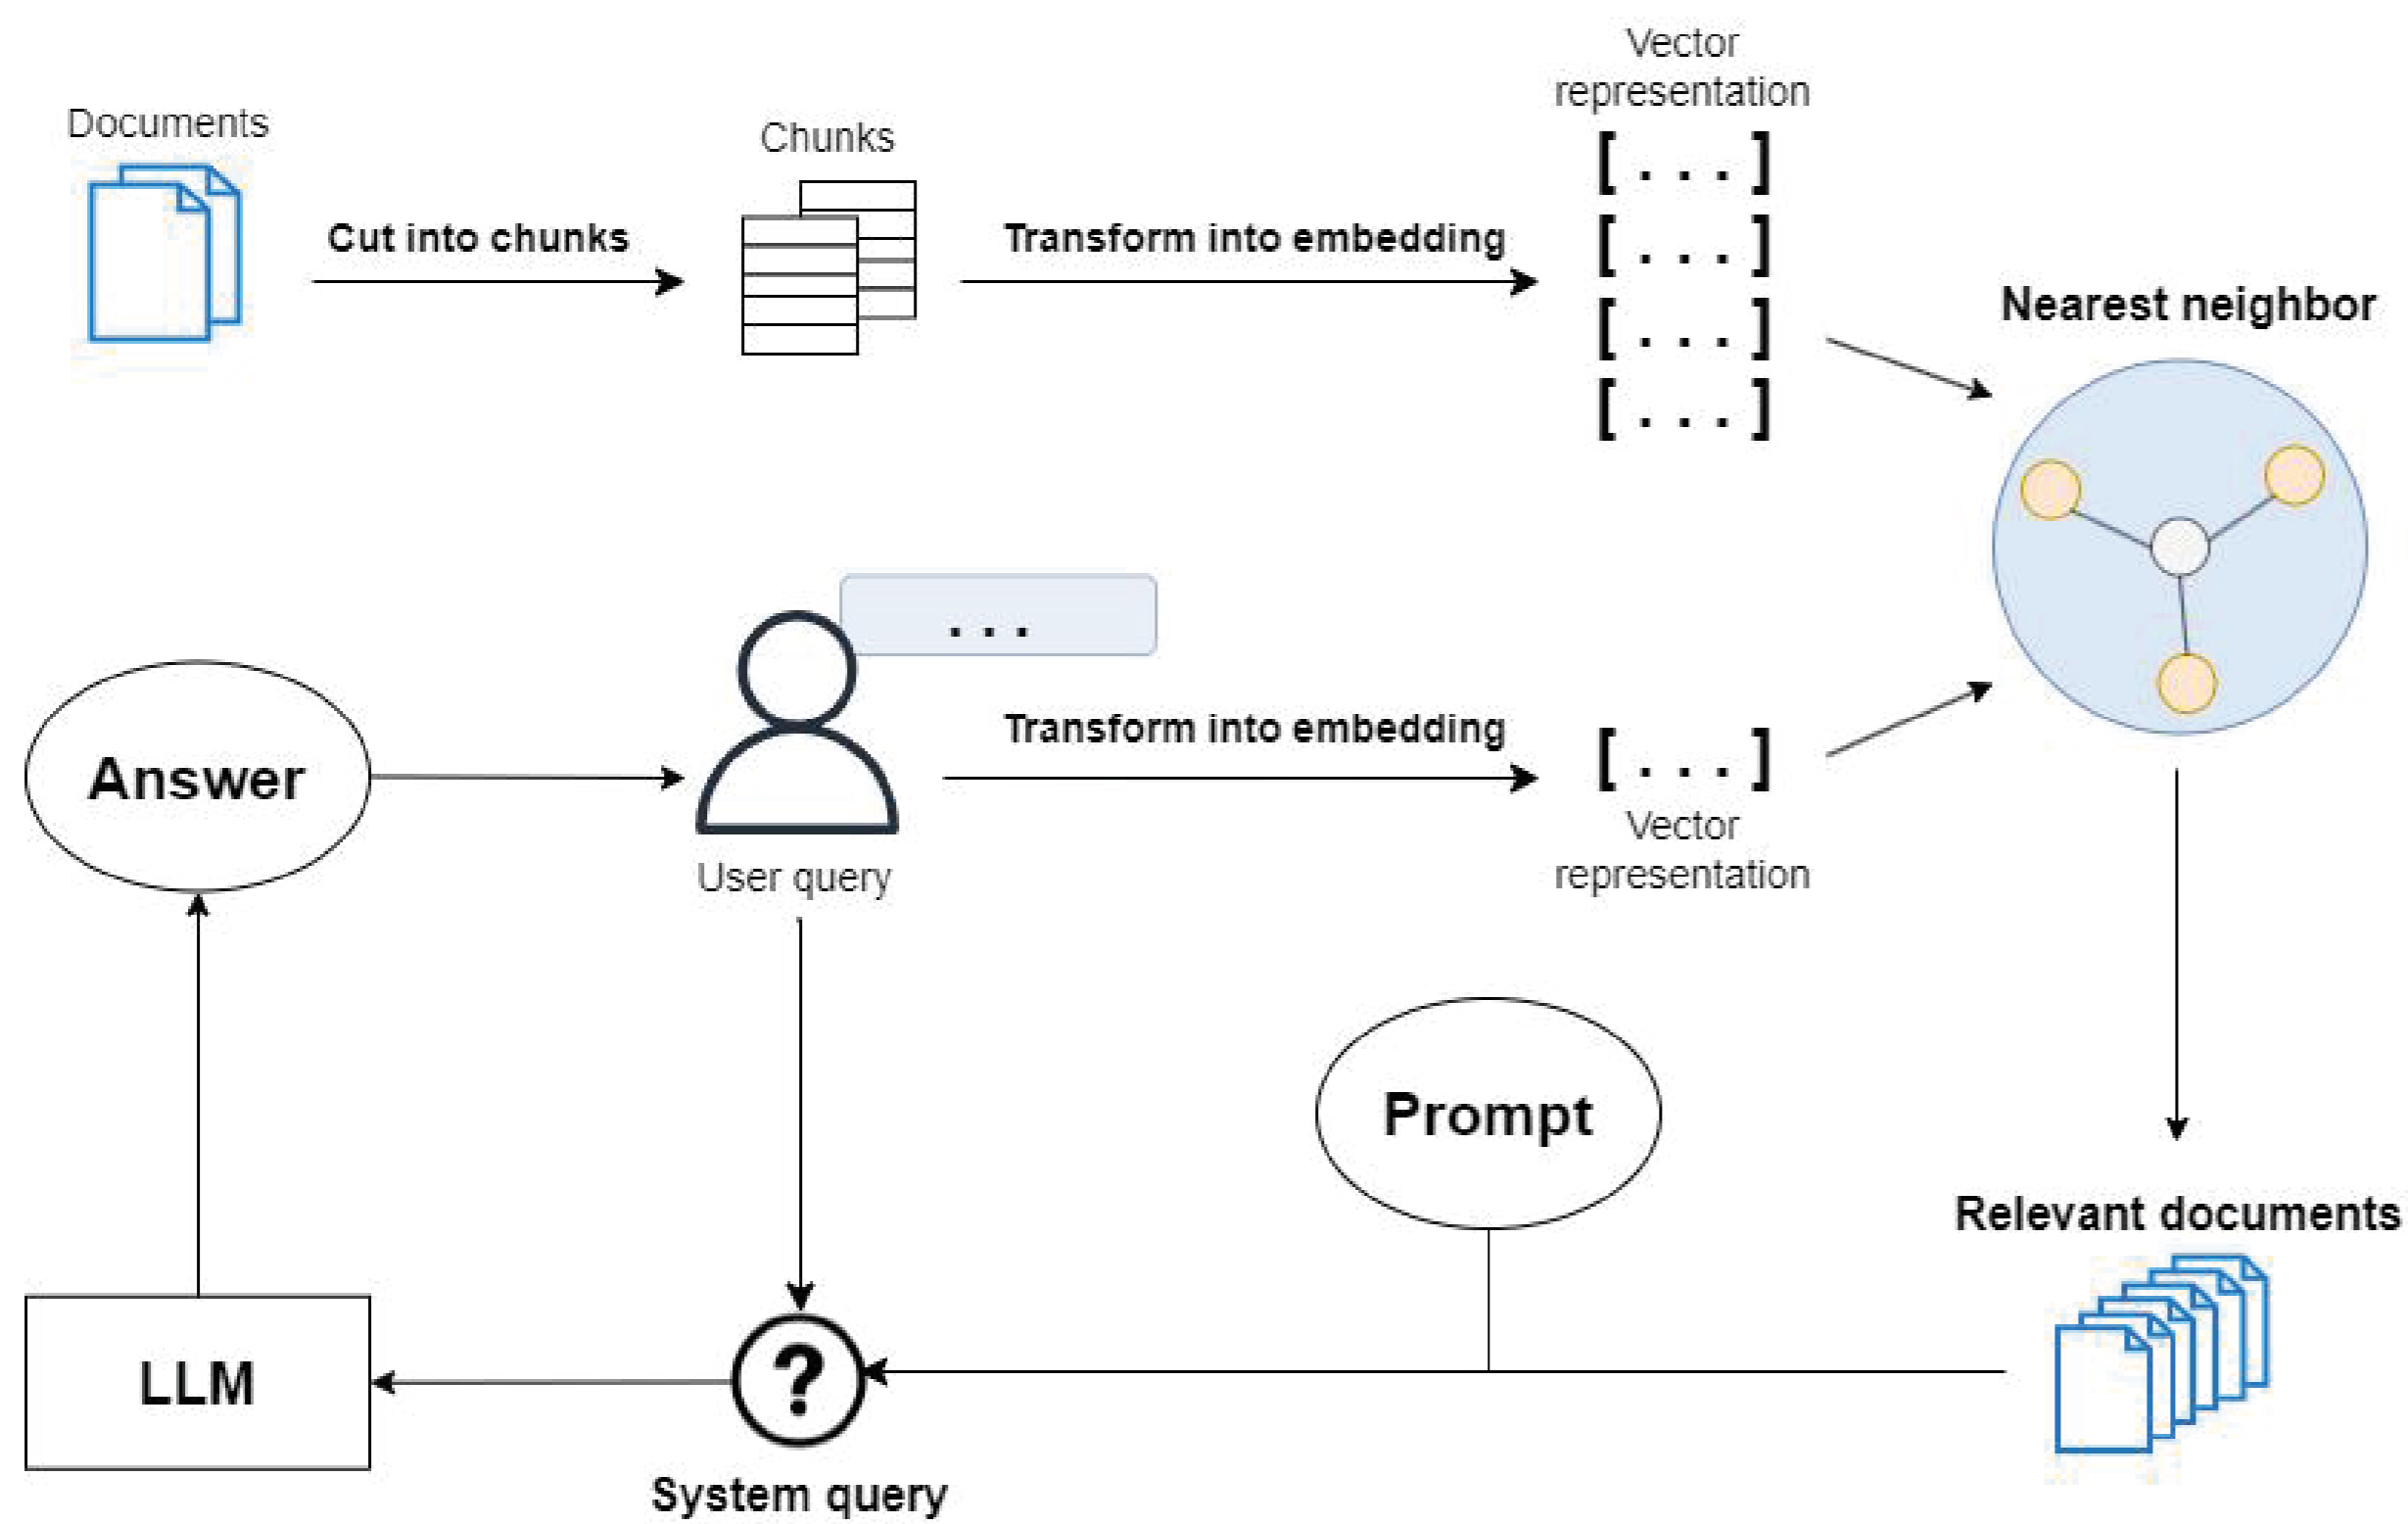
Documents

Cut into chunks

Chunks

Transform into embedding

Vector representation

[ . . . ]
[ . . . ]
[ . . . ]
[ . . . ]

Nearest neighbor

. . .

Answer

User query

Transform into embedding

[ . . . ]

Vector representation

Prompt

Relevant documents

LLM

?

System query